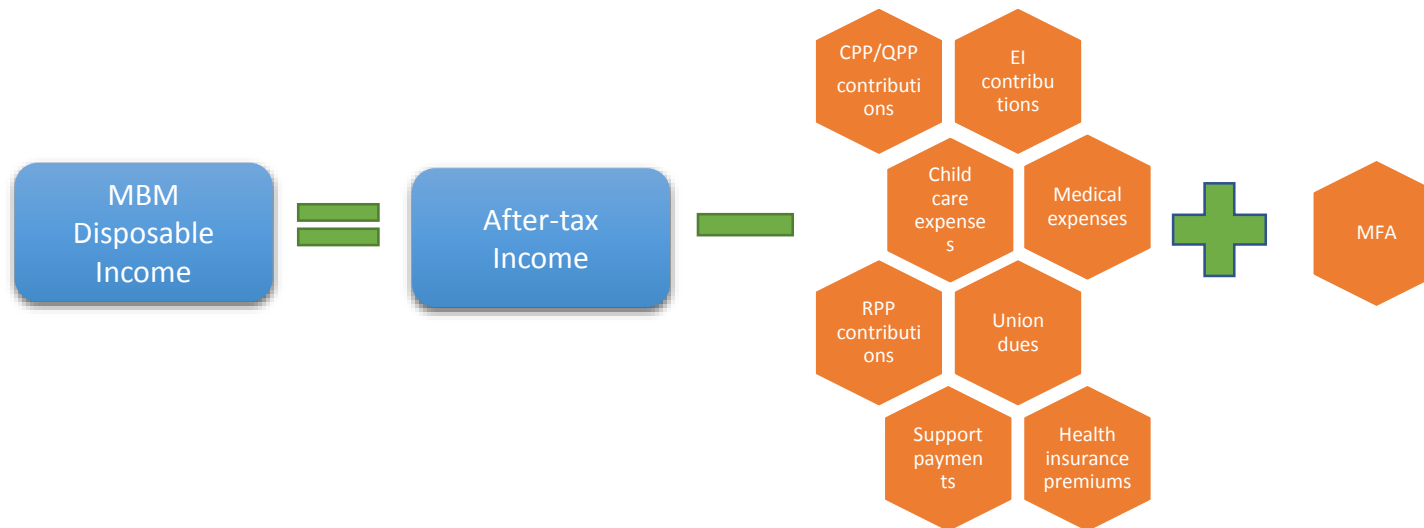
MBM Disposable Income

After-tax Income

CPP/QPP contributions

EI contributions

Child care expenses

Medical expenses

RPP contributions

Union dues

Support payments

Health insurance premiums

MFA